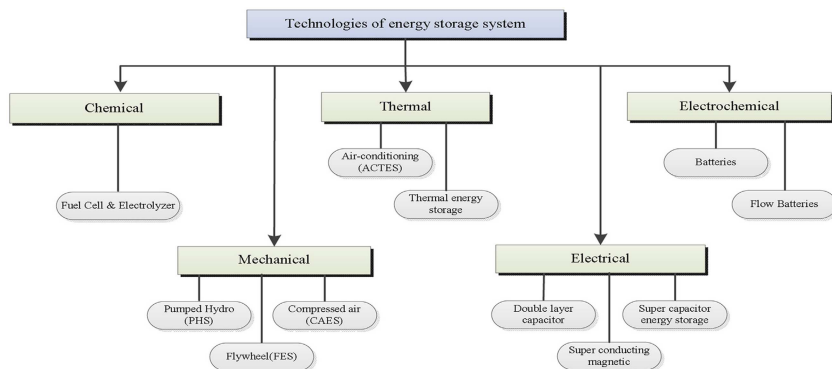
Technologies of energy storage system

Chemical

Fuel Cell & Electrolyzer

Thermal

Air-conditioning (ACTES)

Thermal energy storage

Electrochemical

Batteries

Flow Batteries

Mechanical

Pumped Hydro (PHS)

Flywheel(FES)

Compressed air (CAES)

Electrical

Double layer capacitor

Super conducting magnetic

Super capacitor energy storage